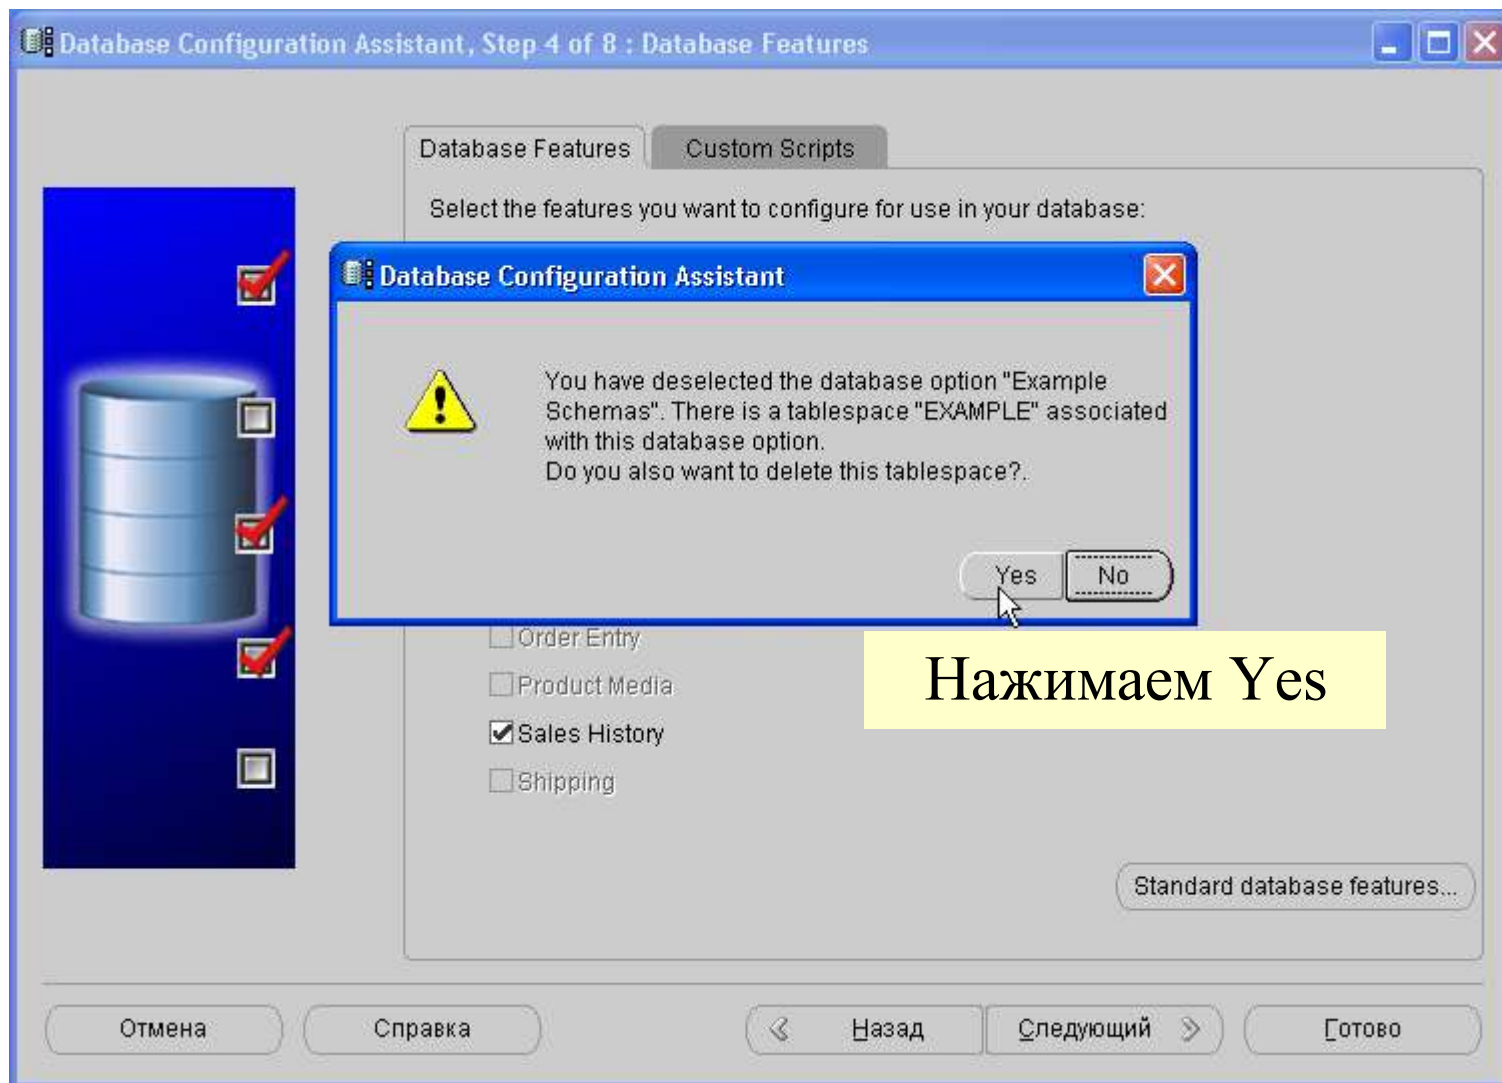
Database Configuration Assistant, Step 4 of 8 : Database Features

Database Features

Custom Scripts

Select the features you want to configure for use in your database:

Database Configuration Assistant

You have deselected the database option "Example Schemas". There is a tablespace "EXAMPLE" associated with this database option.
Do you also want to delete this tablespace?.

Yes

No

Order Entry

Product Media

Sales History

Shipping

Нажимаем Yes

Standard database features...

Отмена

Справка

Назад

Следующий

Готово